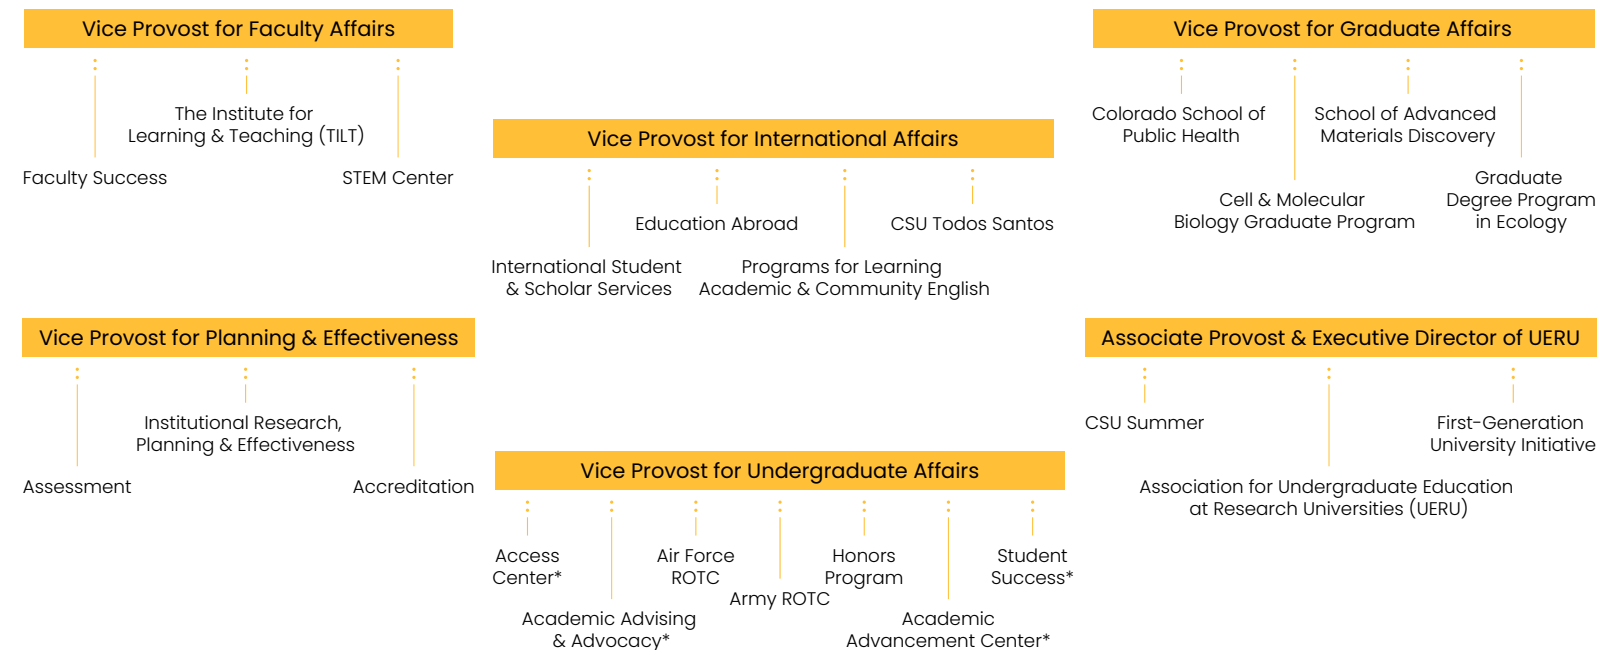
Vice Provost for Faculty Affairs

The Institute for Learning & Teaching (TILT)

Faculty Success

STEM Center

Vice Provost for International Affairs

Education Abroad

CSU Todos Santos

International Student & Scholar Services

Programs for Learning Academic & Community English

Vice Provost for Graduate Affairs

Colorado School of Public Health

School of Advanced Materials Discovery

Cell & Molecular Biology Graduate Program

Graduate Degree Program in Ecology

Vice Provost for Planning & Effectiveness

Institutional Research, Planning & Effectiveness

Assessment

Accreditation

Associate Provost & Executive Director of UERU

CSU Summer

First-Generation University Initiative

Association for Undergraduate Education at Research Universities (UERU)

Vice Provost for Undergraduate Affairs

Access Center*

Air Force ROTC

Honors Program

Student Success*

Army ROTC

Academic Advising & Advocacy*

Academic Advancement Center*